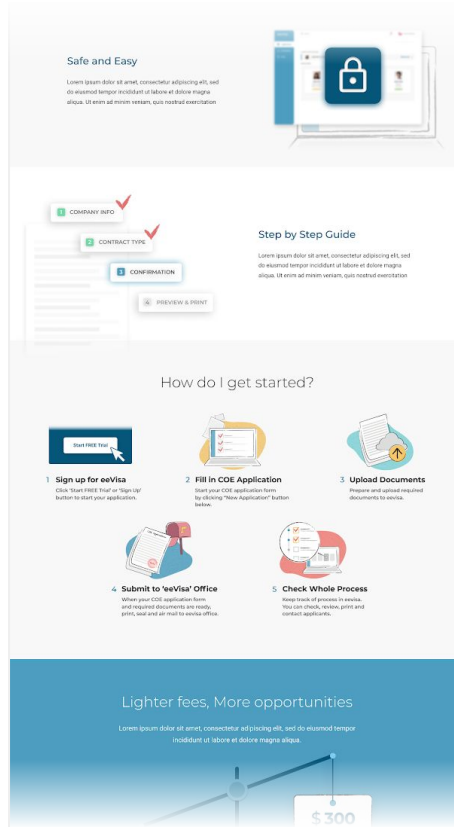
Safe and Easy

Lorem ipsum dolor sit amet, consectetur adipiscing elit, sed do eiusmod tempor incididunt ut labore et dolore magna aliqua. Ut enim ad minim veniam, quis nostrud exercitation

1 COMPANY INFO

2 CONTRACT TYPE

3 CONFIRMATION

4 PREVIEW & PRINT

Step by Step Guide

Lorem ipsum dolor sit amet, consectetur adipiscing elit, sed do eiusmod tempor incididunt ut labore et dolore magna aliqua. Ut enim ad minim veniam, quis nostrud exercitation

How do I get started?

Start FREE Trial

1 Sign up for eeVisa
Click 'Start FREE Trial' or 'Sign Up' button to start your application.

2 Fill in COE Application
Start your COE application form by clicking "New Application" button below.

3 Upload Documents
Prepare and upload required documents to eevisa.

4 Submit to 'eeVisa' Office
When your COE application form and required documents are ready, print, seal and air mail to eevisa office.

5 Check Whole Process
Keep track of process in eevisa. You can check, review, print and contact applicants.

Lighter fees, More opportunities

Lorem ipsum dolor sit amet, consectetur adipiscing elit, sed do eiusmod tempor incididunt ut labore et dolore magna aliqua.

$300